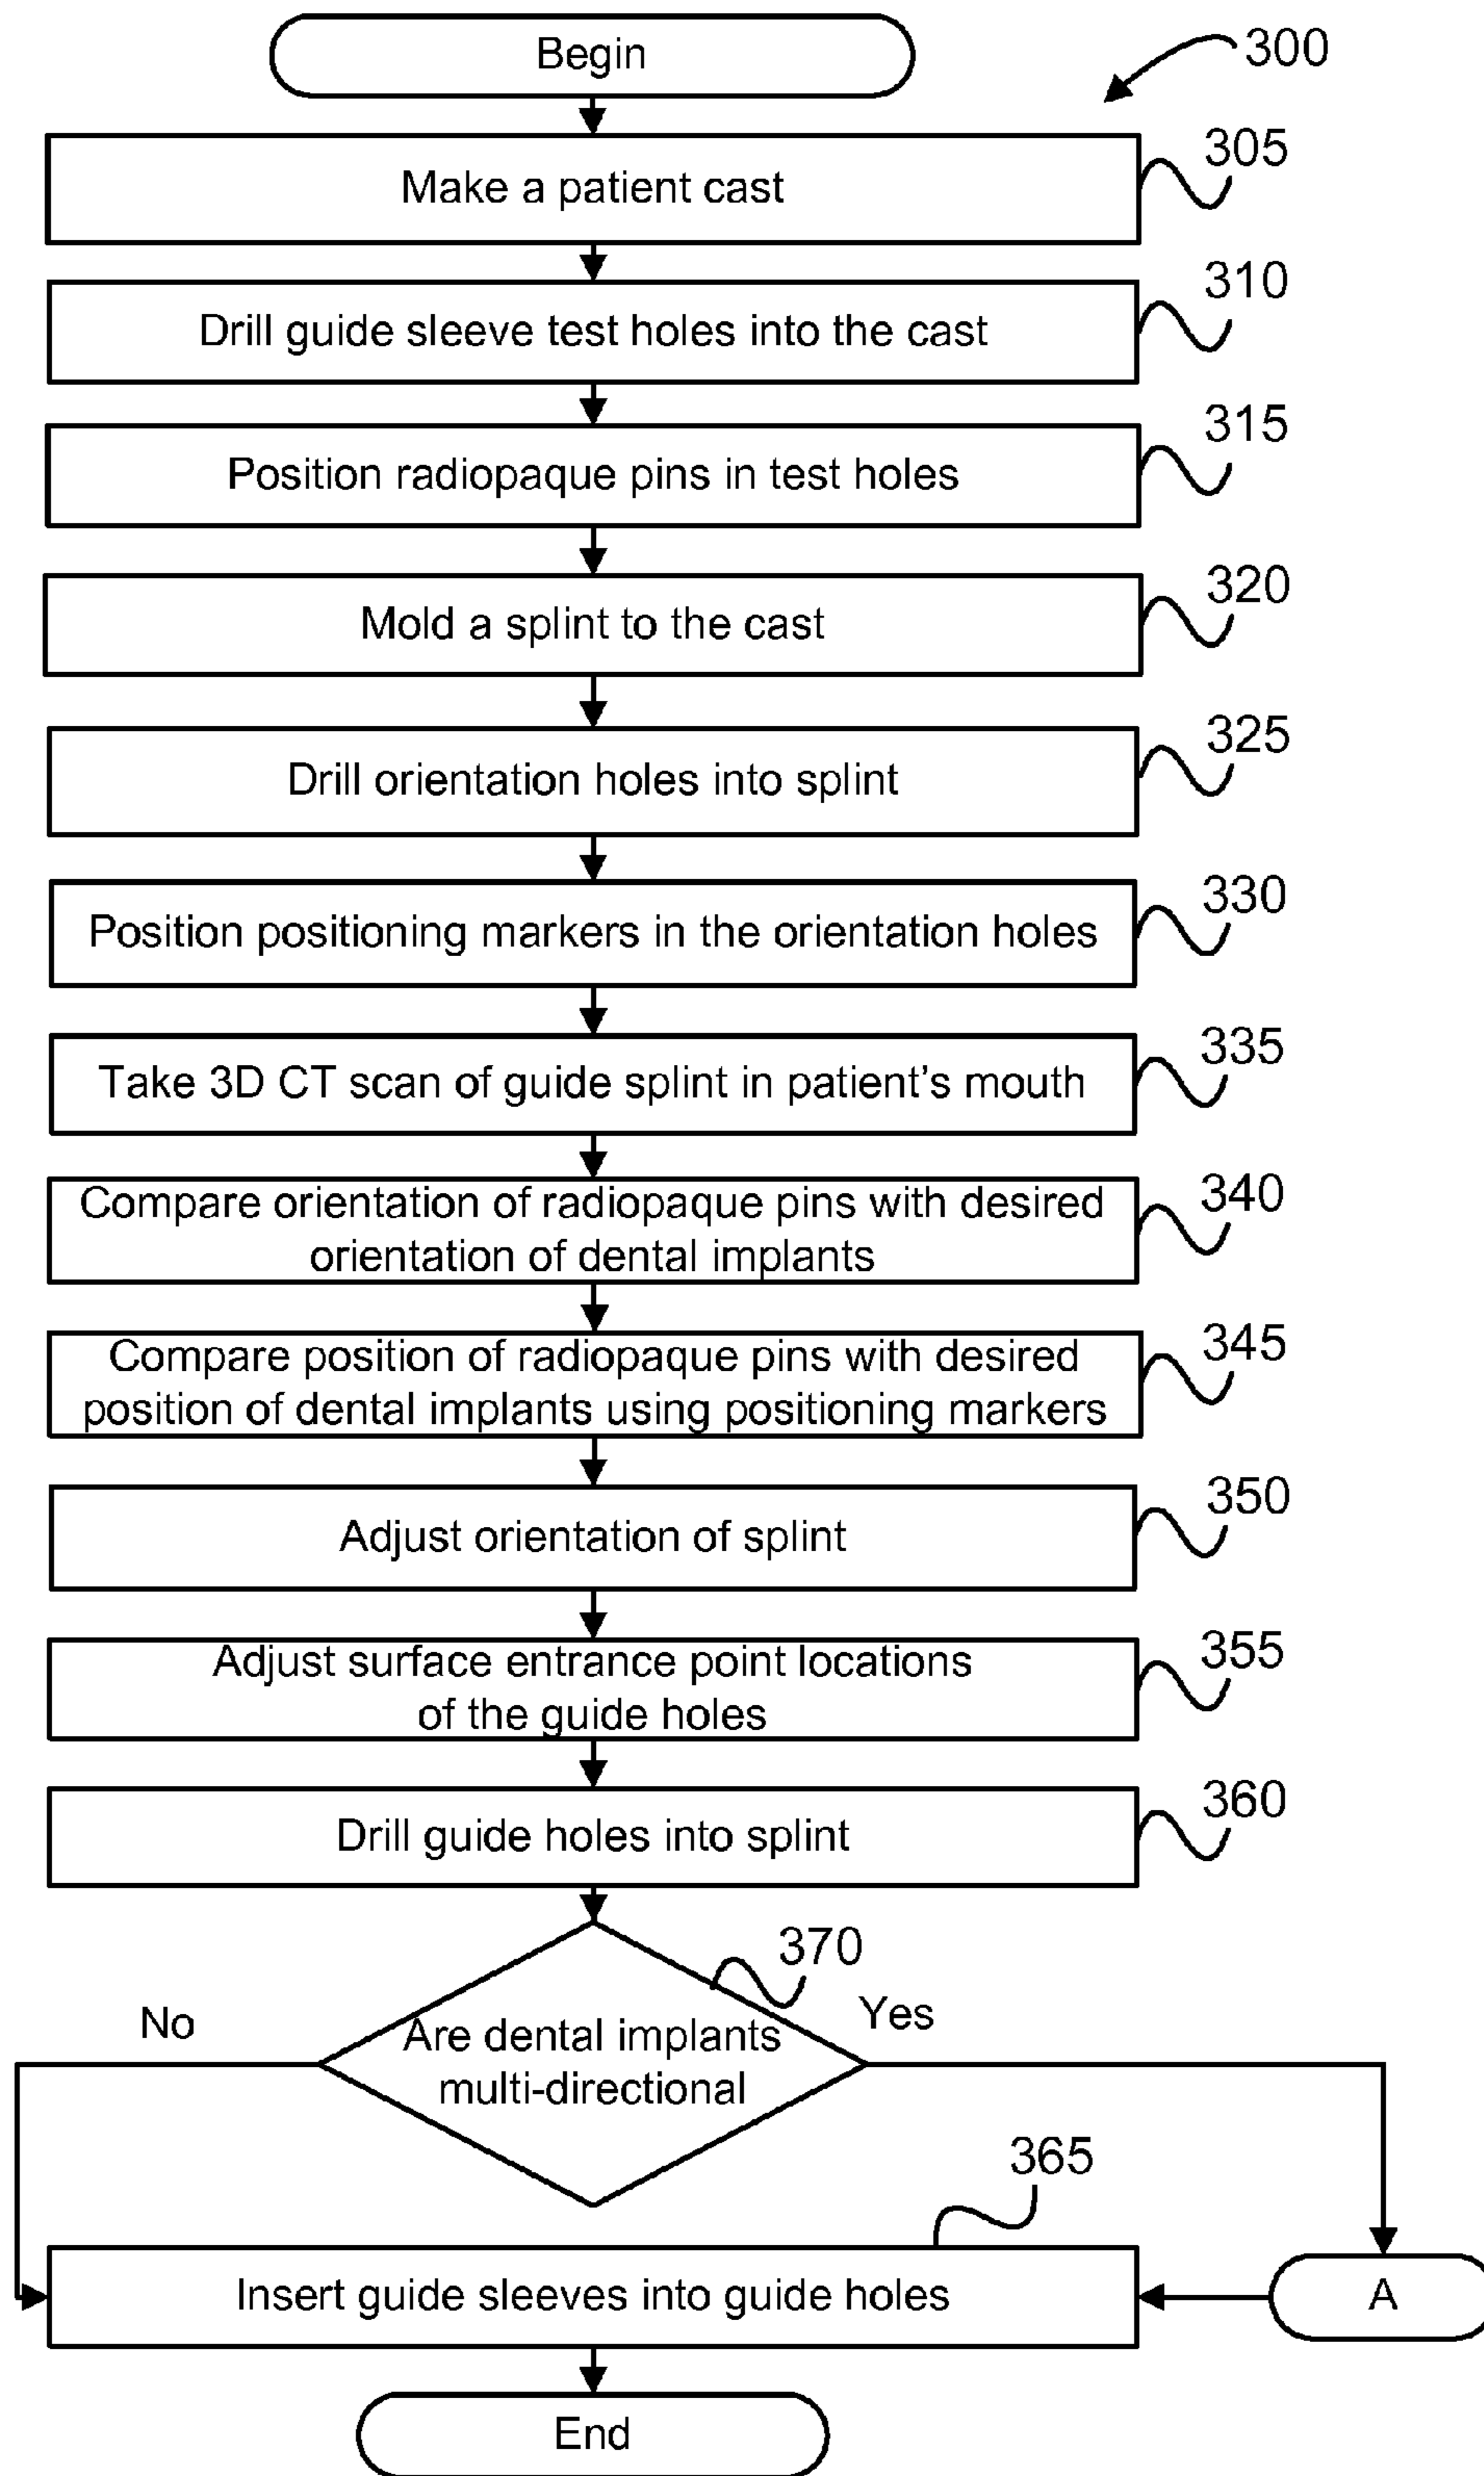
Begin

300

Make a patient cast

305

Drill guide sleeve test holes into the cast

310

Position radiopaque pins in test holes

315

Mold a splint to the cast

320

Drill orientation holes into splint

325

Position positioning markers in the orientation holes

330

Take 3D CT scan of guide splint in patient's mouth

335

Compare orientation of radiopaque pins with desired orientation of dental implants

340

Compare position of radiopaque pins with desired position of dental implants using positioning markers

345

Adjust orientation of splint

350

Adjust surface entrance point locations of the guide holes

355

Drill guide holes into splint

360

370

No

Are dental implants multi-directional

Yes

365

Insert guide sleeves into guide holes

A

End